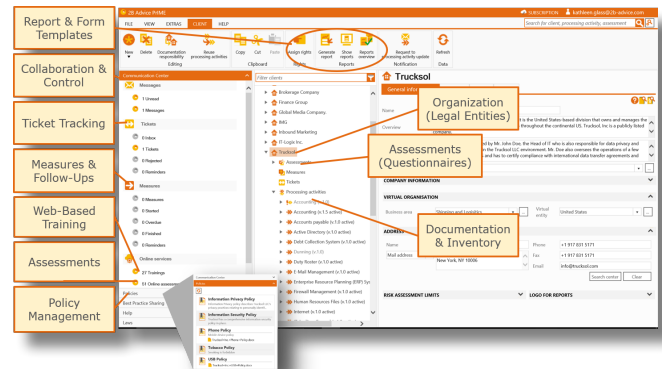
Report & Form Templates

Collaboration & Control

Ticket Tracking

Measures & Follow-Ups

Web-Based Training

Assessments

Policy Management

2B Advisor PrIME
SUBSCRIPTION
kathleen.glass@2b-advisor.com
FILE VIEW EXTRAS CLIENT HELP
Search for client, processing activity, assessment
New Delete Documentation responsibility Reuse processing activities
Editing
Copy Cut Paste
Clipboard
Assign rights
Generate report Show report Reports overview
Reports
Request to processing activity update
Notification
Refresh
Data

Communication Center
Messages
1 Unread
1 Messages
Tickets
0 Inbox
1 Tickets
0 Rejected
0 Reminders
Measures
0 Measures
0 Started
0 Overdue
0 Finished
0 Reminders
Online services
27 Trainings
51 Online assessments
Policies
Best Practice Sharing
Help
Laws

Filter clients
Brokerage Company
Finance Group
Global Media Company
INC
Inbound Marketing
IT-Logix Inc.
Trucksol
Assessments
Measures
Tickets
Processing activities
Accounting (v.1.0)
Accounting (v.1.5 active)
Accounts payable (v.1.0 active)
Active Directory (v.1.0 active)
Debit Collection System (v.1.0 active)
Dunning (v.1.0)
Duty Roster (v.1.0 active)
E-Mail Management (v.1.0 active)
Enterprise Resource Planning (ERP) Sys
Firewall Management (v.1.0 active)
Human Resources Files (v.1.0 active)
Internet (v.1.0 active)

Trucksol
General information
Name
Overview
Organization (Legal Entities)
Assessments (Questionnaires)
is the United States-based division that owns and manages the throughout the continental US. Trucksol, Inc. is a publicly listed company.
by Mr. John Doe, the Head of IT who is also responsible for data privacy and the Trucksol LLC environment. Mr. Doe also oversees the operations of a few and has to certify compliance with international data transfer agreements and
COMPANY INFORMATION
VIRTUAL ORGANISATION
Business area Division and Logistics
Virtual entity United States
ADDRESS
Documentation & Inventory
Name
Mail address
New York, NY 10006
Phone +1 917 831 5171
Fax +1 917 831 5171
Email info@trucksol.com
Search center Clear
RISK ASSESSMENT LIMITS
LOGO FOR REPORTS

Communication Center
Policy
Information Privacy Policy
Information Security Policy
Phone Policy
Tobacco Policy
USB Policy